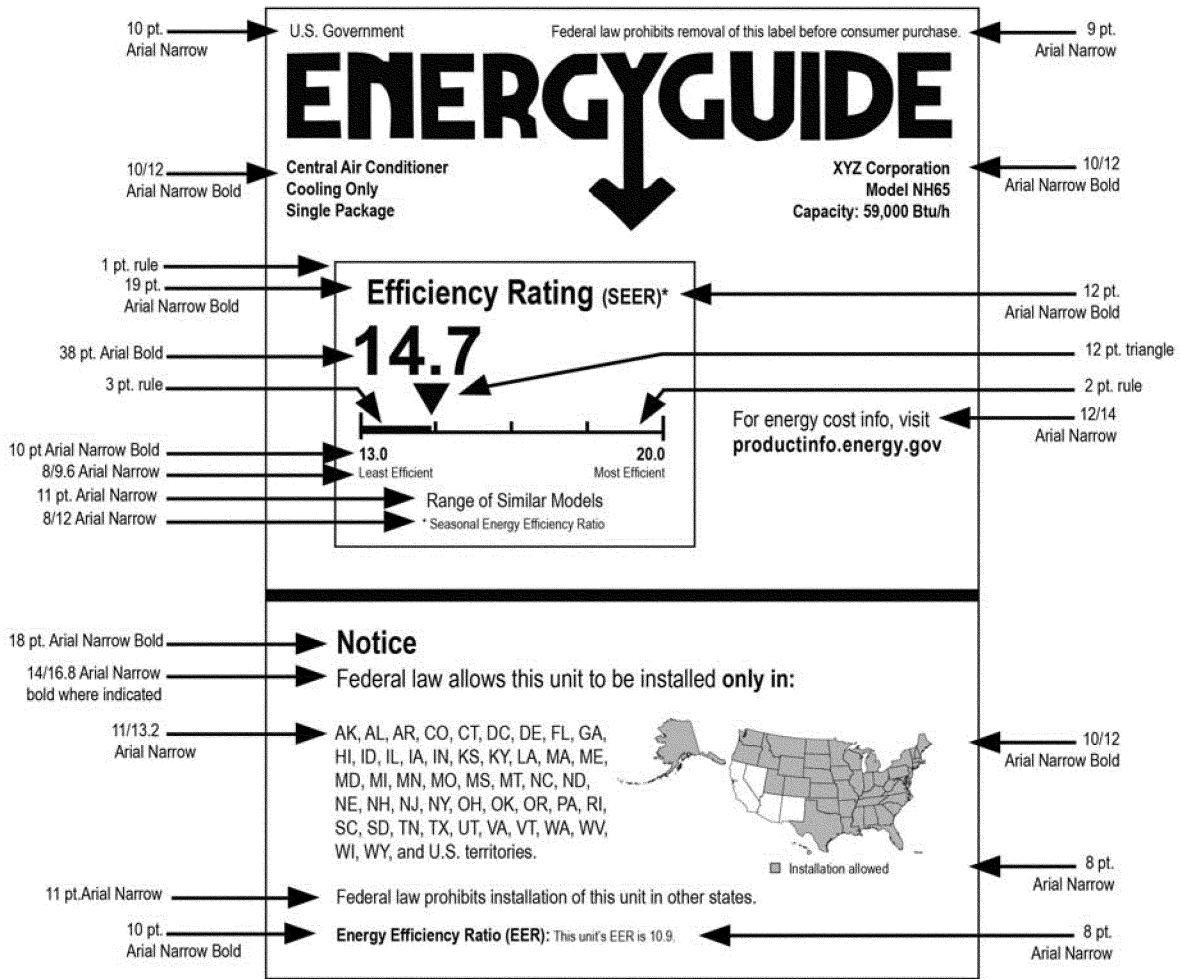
10 pt.
Arial Narrow

U.S. Government

Federal law prohibits removal of this label before consumer purchase.

9 pt.
Arial Narrow

ENERGYGUIDE

10/12
Arial Narrow Bold

Central Air Conditioner
Cooling Only
Single Package

XYZ Corporation
Model NH65
Capacity: 59,000 Btu/h

10/12
Arial Narrow Bold

1 pt. rule
19 pt.
Arial Narrow Bold

Efficiency Rating (SEER)*

12 pt.
Arial Narrow Bold

38 pt. Arial Bold

14.7

12 pt. triangle

3 pt. rule

2 pt. rule

For energy cost info, visit
productinfo.energy.gov

12/14
Arial Narrow

10 pt Arial Narrow Bold
8/9.6 Arial Narrow

13.0
Least Efficient

20.0
Most Efficient

11 pt. Arial Narrow
8/12 Arial Narrow

Range of Similar Models
* Seasonal Energy Efficiency Ratio

18 pt. Arial Narrow Bold

Notice

14/16.8 Arial Narrow
bold where indicated

Federal law allows this unit to be installed only in:

11/13.2
Arial Narrow

AK, AL, AR, CO, CT, DC, DE, FL, GA, HI, ID, IL, IA, IN, KS, KY, LA, MA, ME, MD, MI, MN, MO, MS, MT, NC, ND, NE, NH, NJ, NY, OH, OK, OR, PA, RI, SC, SD, TN, TX, UT, VA, VT, WA, WV, WI, WY, and U.S. territories.

10/12
Arial Narrow Bold

Installation allowed

8 pt.
Arial Narrow

11 pt.Arial Narrow

Federal law prohibits installation of this unit in other states.

10 pt.
Arial Narrow Bold

Energy Efficiency Ratio (EER): This unit's EER is 10.9.

8 pt.
Arial Narrow